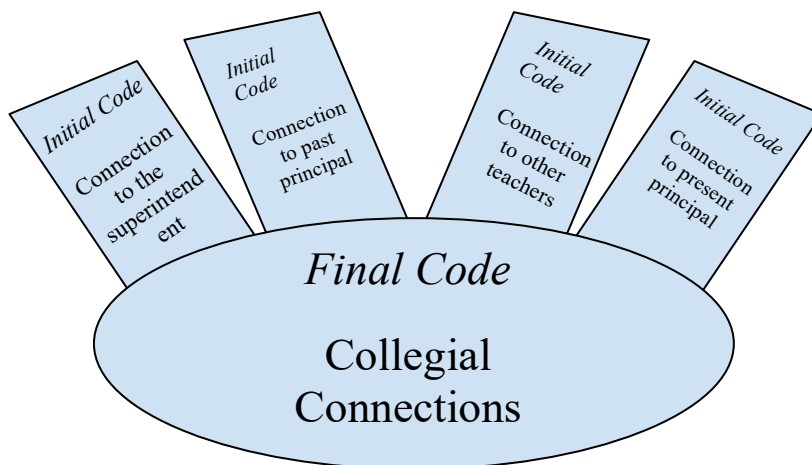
Initial Code

Connection to the superintend ent

Initial Code

Connection to past principal

Initial Code

Connection to other teachers

Initial Code

Connection to present principal

Final Code

Collegial Connections